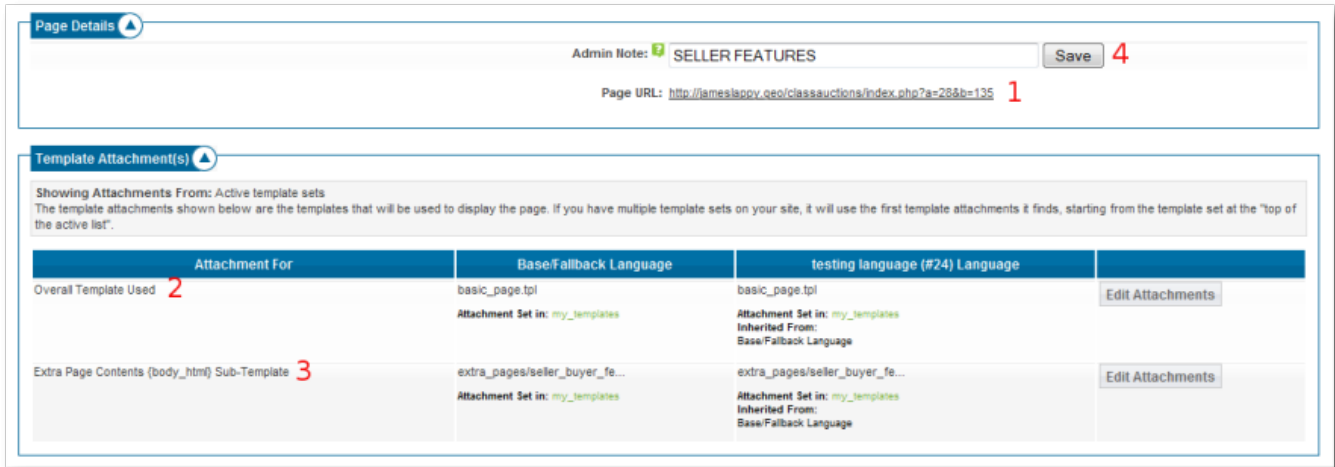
Page Details

Admin Note: SELLER FEATURES Save 4

Page URL: http://jameslappy.geo/classauctions/index.php?a=28&b=135 1

Template Attachment(s)

Showing Attachments From: Active template sets
The template attachments shown below are the templates that will be used to display the page. If you have multiple template sets on your site, it will use the first template attachments it finds, starting from the template set at the "top of the active list".

| Attachment For | Base/Fallback Language | testing language (#24) Language | |
|---|---|---|---|
| Overall Template Used 2 | basic_page.tpl Attachment Set in: my_templates | basic_page.tpl Attachment Set in: my_templates Inherited From: Base/Fallback Language | Edit Attachments |
| Extra Page Contents {body_html} Sub-Template 3 | extra_pages/seller_buyer_fe... Attachment Set in: my_templates | extra_pages/seller_buyer_fe... Attachment Set in: my_templates Inherited From: Base/Fallback Language | Edit Attachments |